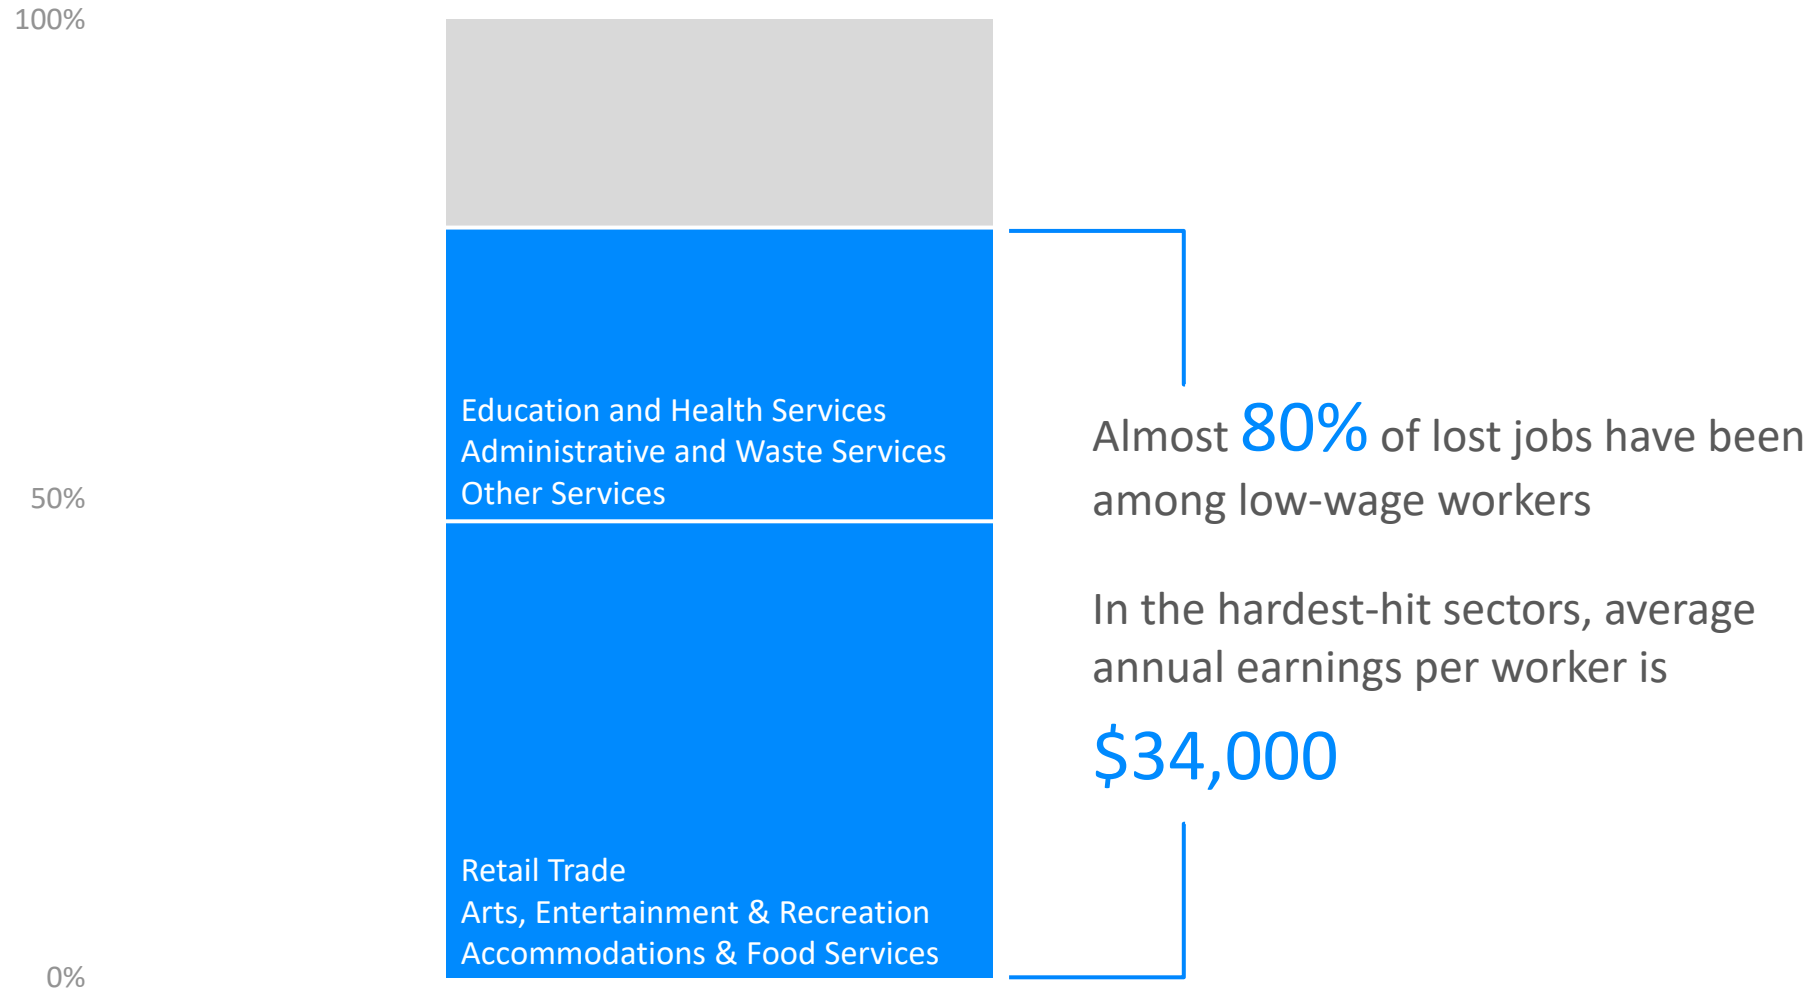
100%

50%

0%

Education and Health Services
Administrative and Waste Services
Other Services

Retail Trade
Arts, Entertainment & Recreation
Accommodations & Food Services

Almost 80% of lost jobs have been among low-wage workers

In the hardest-hit sectors, average annual earnings per worker is

$34,000